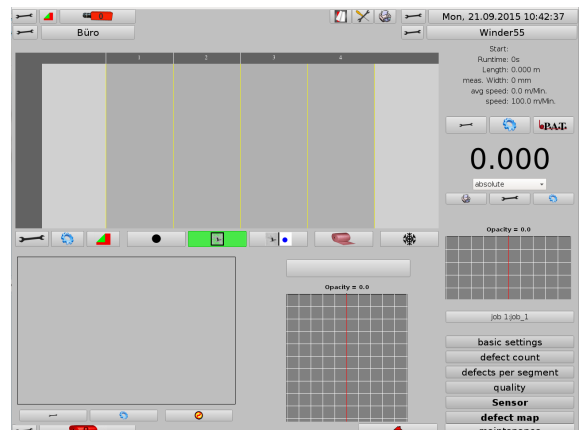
0

Büro

Mon, 21.09.2015 10:42:37

Winder55

1

2

3

4

Start:
Runtime: 0s
Length: 0.000 m
meas. Width: 0 mm
avg speed: 0.0 m/Min.
speed: 100.0 m/Min.

P.A.T.

0.000

absolute

Opacity = 0.0

Opacity = 0.0

job 1:job_1

basic settings

defect count

defects per segment

quality

Sensor

defect map

maintenance